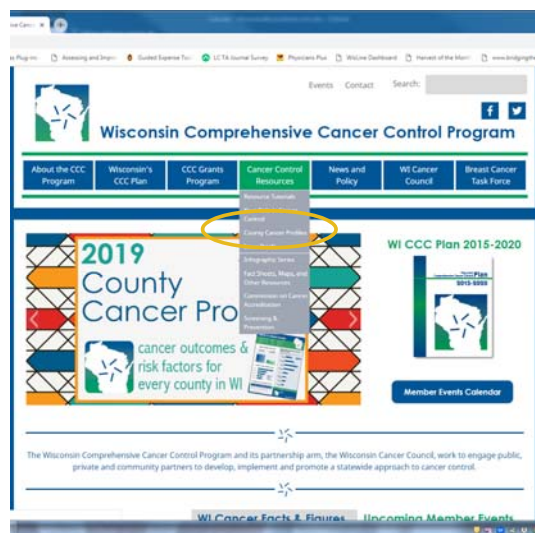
nsin Cancer C

e Plug-ins Assessing and Impr Guided Expense Tr LCTA Journal Survey Physicians Plus WisLine Dashboard Harvest of the Mont www.bridgingth

Events Contact Search:

Wisconsin Comprehensive Cancer Control Program

About the CCC Program

Wisconsin's CCC Plan

CCC Grants Program

Cancer Control Resources

News and Policy

WI Cancer Council

Breast Cancer Task Force

Resource Tutorials

Control

County Cancer Profiles

Infographic Series

Fact Sheets, Maps, and Other Resources

Commission on Cancer Accreditation

Screening & Prevention

2019 County Cancer Pro

cancer outcomes & risk factors for every county in WI

WI CCC Plan 2015-2020

Plan

2015-2020

Member Events Calendar

The Wisconsin Comprehensive Cancer Control Program and its partnership arm, the Wisconsin Cancer Council, work to engage public, private and community partners to develop, implement and promote a statewide approach to cancer control.

WI Cancer Facts & Figures

Upcoming Member Events